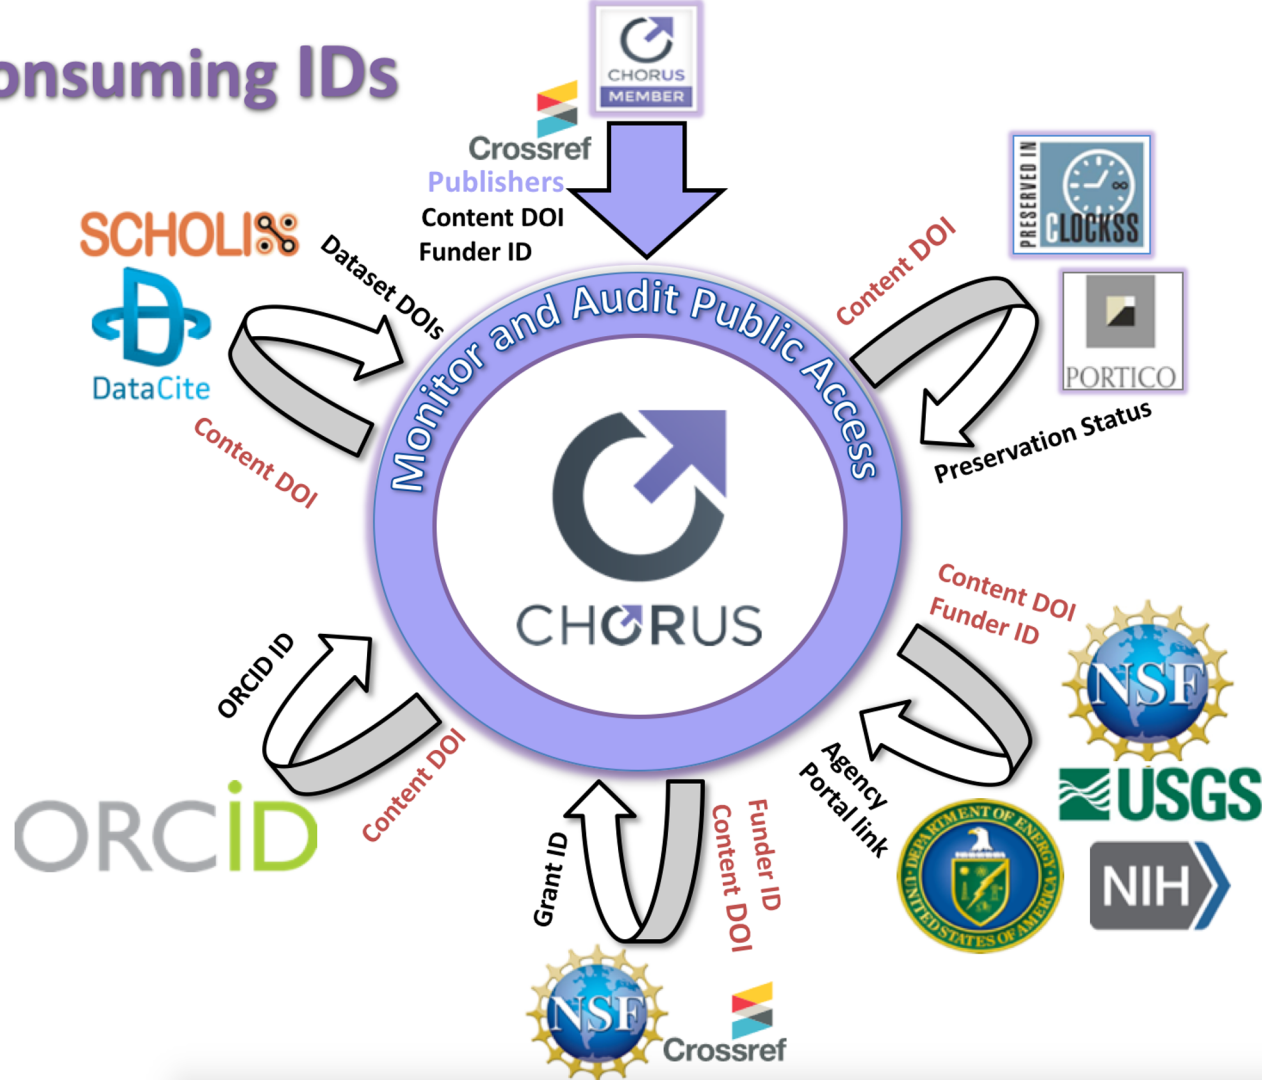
onsuming IDs

CHORUS MEMBER

Crossref
Publishers
Content DOI
Funder ID

Monitor and Audit Public Access

CHORUS

SCHOLIX
DataCite
Dataset DOIs
Content DOI

PRESERVED IN CLOCKSS
PORTICO
Content DOI
Preservation Status

Content DOI
Funder ID
Agency Portal link
NSF
USGS
NIH
DEPARTMENT OF ENERGY UNITED STATES OF AMERICA

ORCID ID
Content DOI
ORCiD

Grant ID
Funder ID
Content DOI
NSF
Crossref